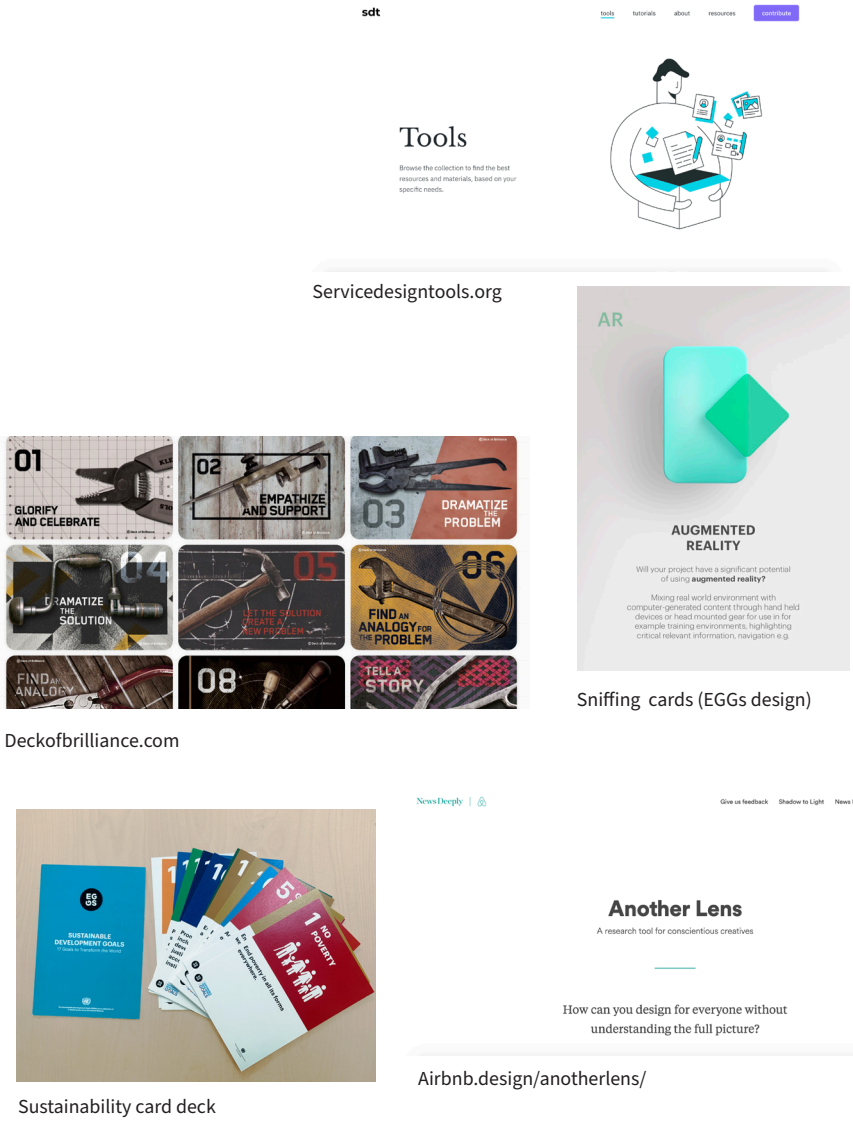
sdt

tools tutorials about resources contribute

Tools

Browse the collection to find the best resources and materials, based on your specific needs.

Servicedesigntools.org

AR

AUGMENTED REALITY

Will your project have a significant potential of using augmented reality?

Mixing real world environment with computer-generated content through hand held devices or head mounted gear for use in for example training environments, highlighting critical relevant information, navigation e.g.

Sniffing cards (EGGs design)

01 GLORIFY AND CELEBRATE

02 EMPATHIZE AND SUPPORT

03 DRAMATIZE THE PROBLEM

04 DRAMATIZE THE SOLUTION

05 LET THE SOLUTION CREATE A NEW PROBLEM

06 FIND AN ANALOGY FOR THE PROBLEM

FIND AN ANALOGY

08

TELL A STORY

Deckofbrilliance.com

EGGS

SUSTAINABLE DEVELOPMENT GOALS

17 Goals to Transform Our World

1 NO POVERTY

End poverty in all its forms everywhere

Sustainability card deck

News Deeply

Give us feedback Shadow to Light News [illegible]

Another Lens

A research tool for conscientious creatives

How can you design for everyone without understanding the full picture?

Airbnb.design/anotherlens/